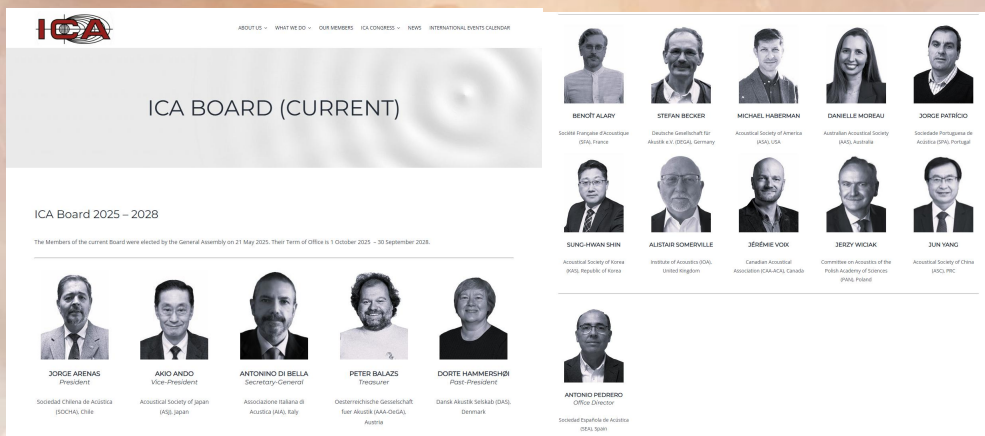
ICA

ABOUT US ⌄ WHAT WE DO ⌄ OUR MEMBERS ICA CONGRESS ⌄ NEWS INTERNATIONAL EVENTS CALENDAR

ICA BOARD (CURRENT)

ICA Board 2025 – 2028

The Members of the current Board were elected by the General Assembly on 21 May 2025. Their Term of Office is 1 October 2025 – 30 September 2028.

JORGE ARENAS
President
Sociedad Chilena de Acústica (SOCHA), Chile

AKIO ANDO
Vice-President
Acoustical Society of Japan (ASJ), Japan

ANTONINO DI BELLA
Secretary-General
Associazione Italiana di Acustica (AIA), Italy

PETER BALAZS
Treasurer
Oesterreichische Gesselschaft fuer Akustik (AAA-OeGA), Austria

DORTE HAMMERSHØI
Past-President
Dansk Akustisk Selskab (DAS), Denmark

BENOÎT ALARY
Société Française d'Acoustique (SFA), France

STEFAN BECKER
Deutsche Gesellschaft für Akustik e.V. (DEGA), Germany

MICHAEL HABERMAN
Acoustical Society of America (ASA), USA

DANIELLE MOREAU
Australian Acoustical Society (AAS), Australia

JORGE PATRÍCIO
Sociedade Portuguesa de Acústica (SPA), Portugal

SUNG-HWAN SHIN
Acoustical Society of Korea (KAS), Republic of Korea

ALISTAIR SOMERVILLE
Institute of Acoustics (IOA), United Kingdom

JÉRÉMIE VOIX
Canadian Acoustical Association (CAA-ACA), Canada

JERZY WICIAK
Committee on Acoustics of the Polish Academy of Sciences (PAN), Poland

JUN YANG
Acoustical Society of China (ASC), PRC

ANTONIO PEDRERO
Office Director
Sociedad Española de Acústica (SEA), Spain